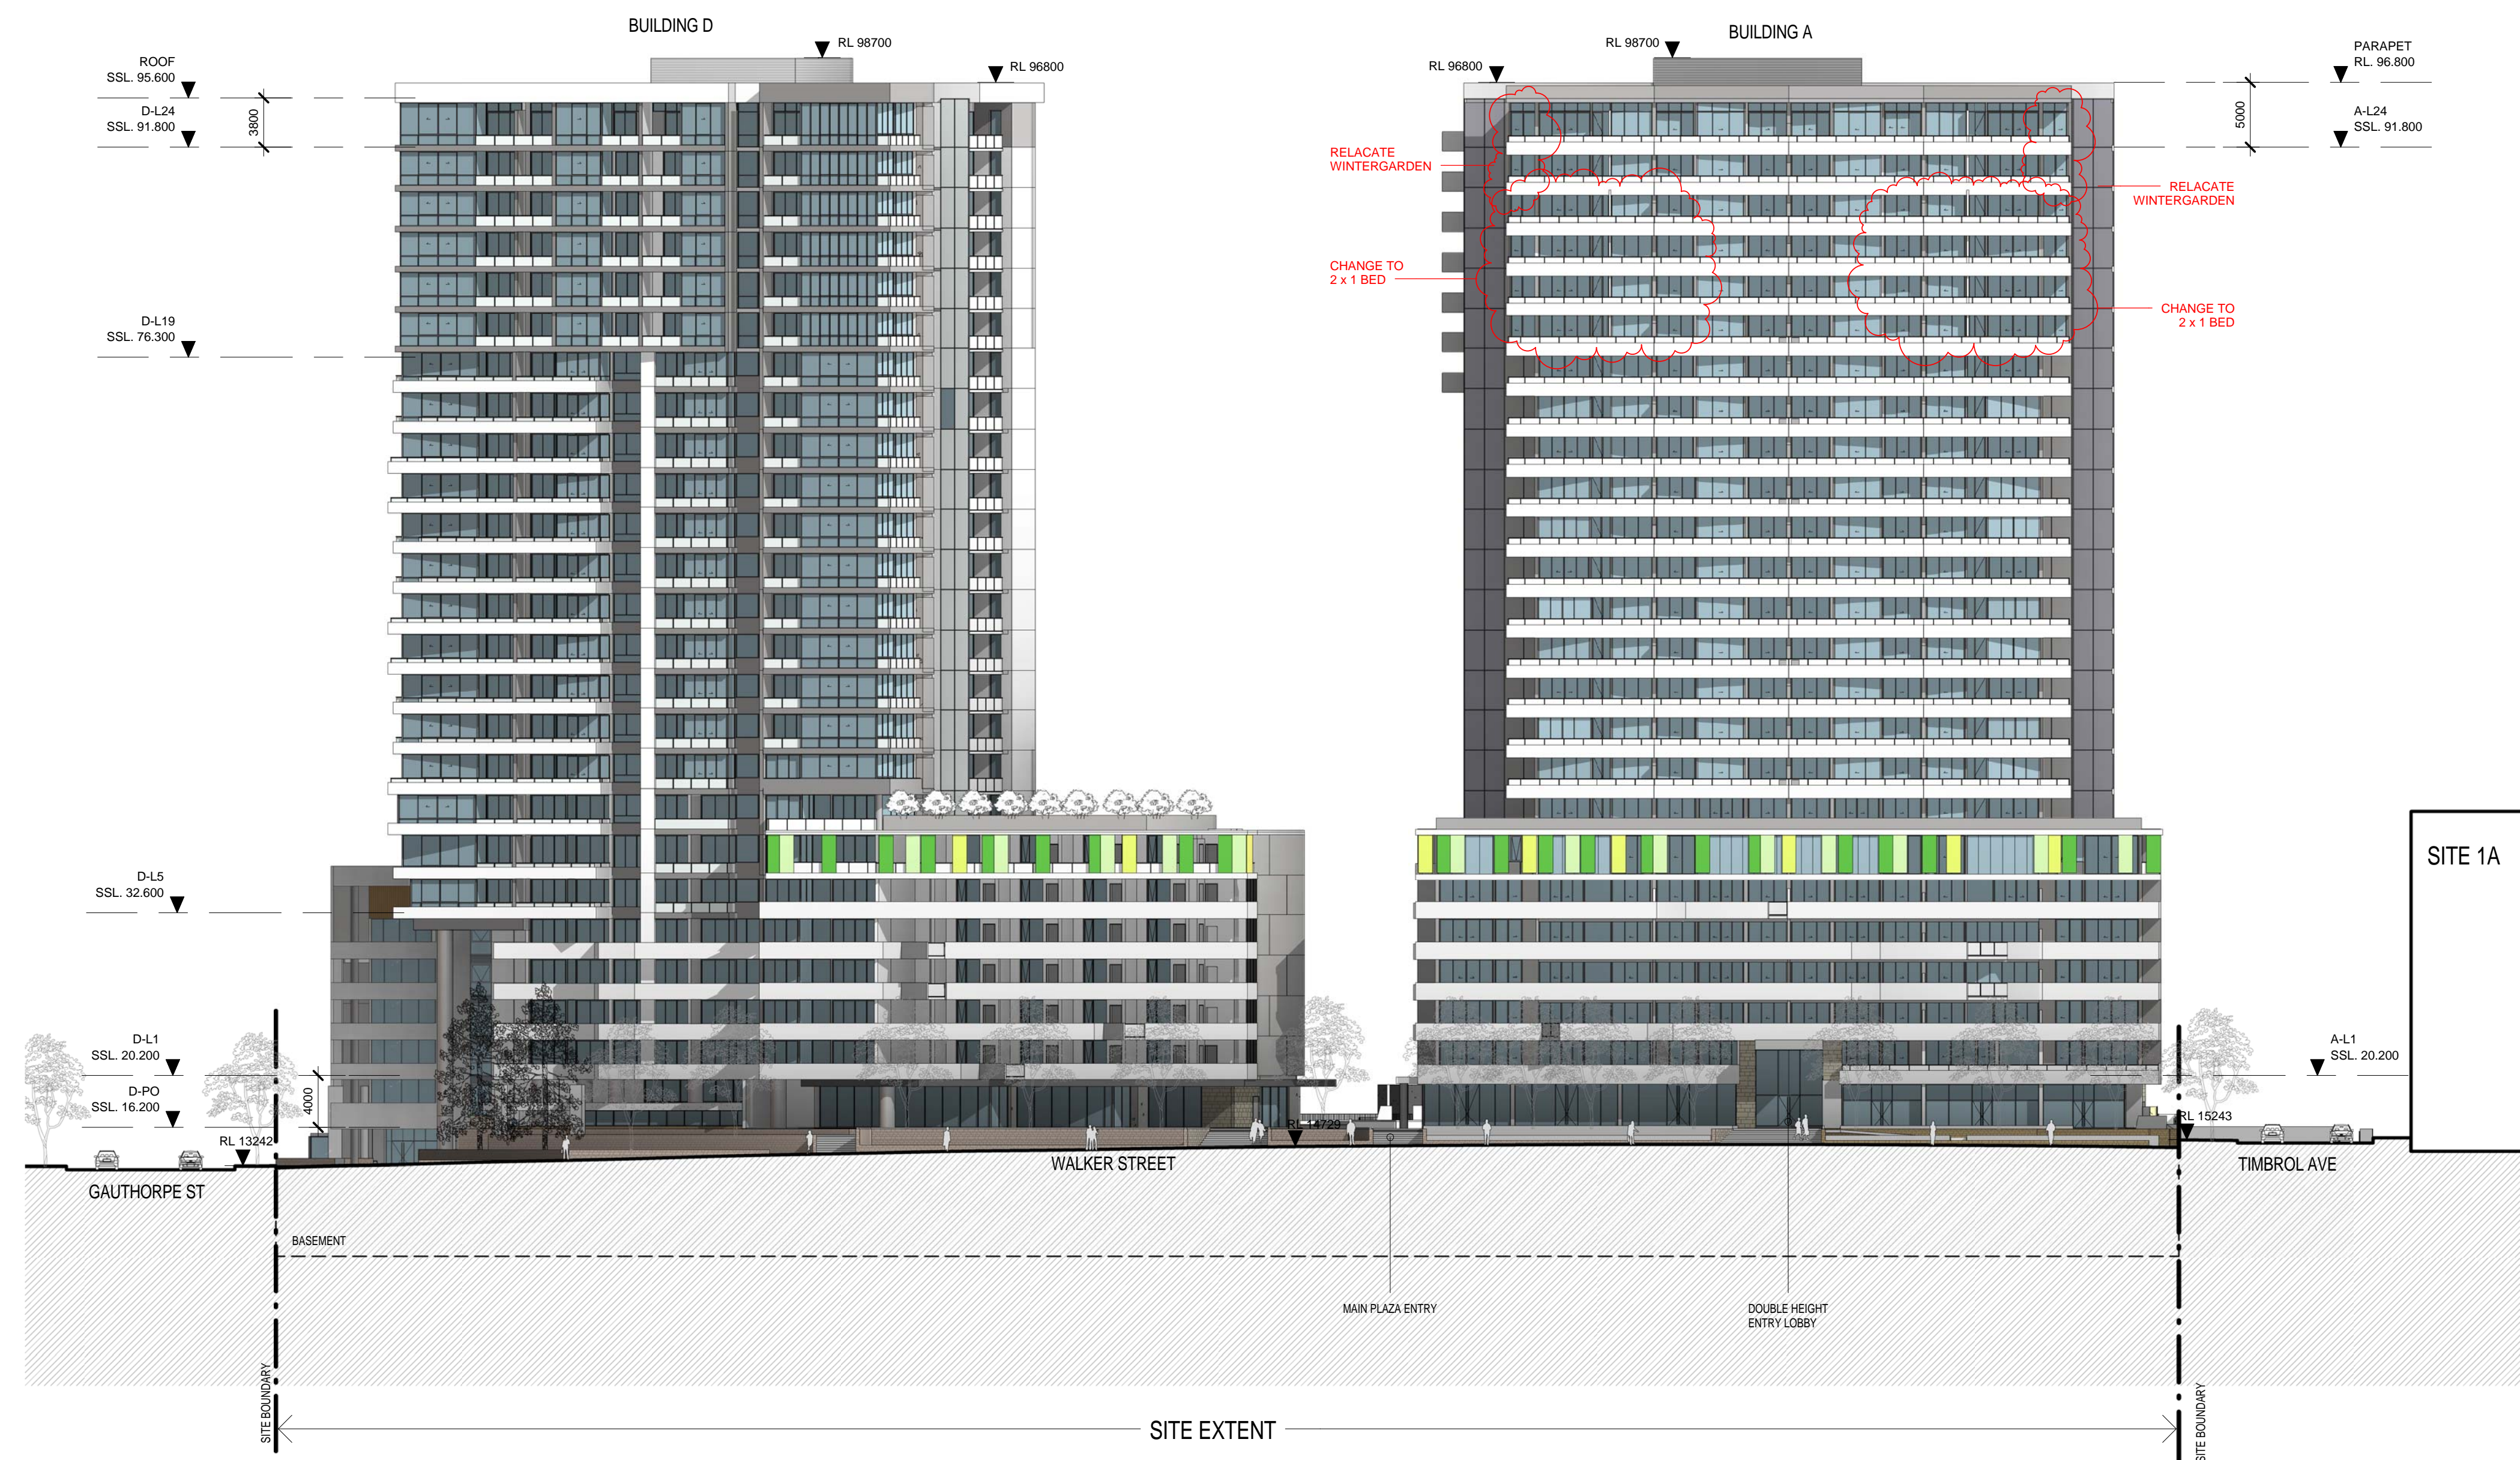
BUILDING D

RL 98700

RL 96800

ROOF
SSL. 95.600

D-L24
SSL. 91.800

3800

D-L19
SSL. 76.300

D-L5
SSL. 32.600

D-L1
SSL. 20.200

D-PO
SSL. 16.200

4000

RL 13242

GAUTHORPE ST

BUILDING A

RL 98700

RL 96800

PARAPET
RL. 96.800

A-L24
SSL. 91.800

5000

RELACATE
WINTERGARDEN

CHANGE TO
2 x 1 BED

RELACATE
WINTERGARDEN

CHANGE TO
2 x 1 BED

SITE 1A

A-L1
SSL. 20.200

RL 15243

RL 14729

WALKER STREET

TIMBROL AVE

BASEMENT

MAIN PLAZA ENTRY

DOUBLE HEIGHT
ENTRY LOBBY

SITE BOUNDARY

SITE EXTENT

SITE BOUNDARY